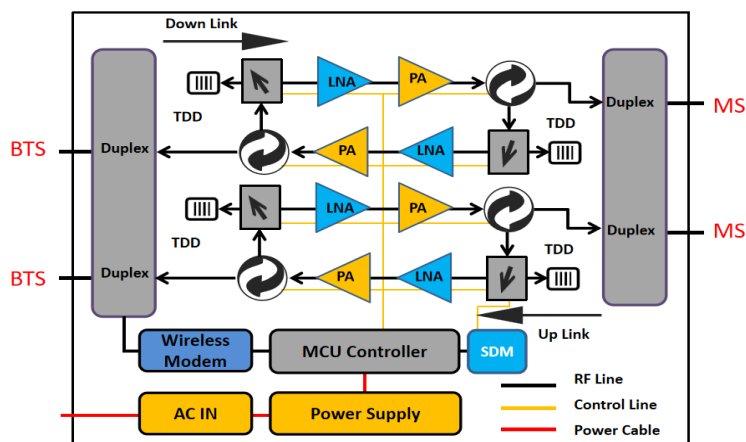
Down Link

LNA

PA

TDD

Duplex

Duplex

BTS

PA

LNA

TDD

LNA

PA

TDD

Duplex

Duplex

BTS

PA

LNA

TDD

MS

MS

Up Link

Wireless Modem

MCU Controller

SDM

AC IN

Power Supply

RF Line

Control Line

Power Cable